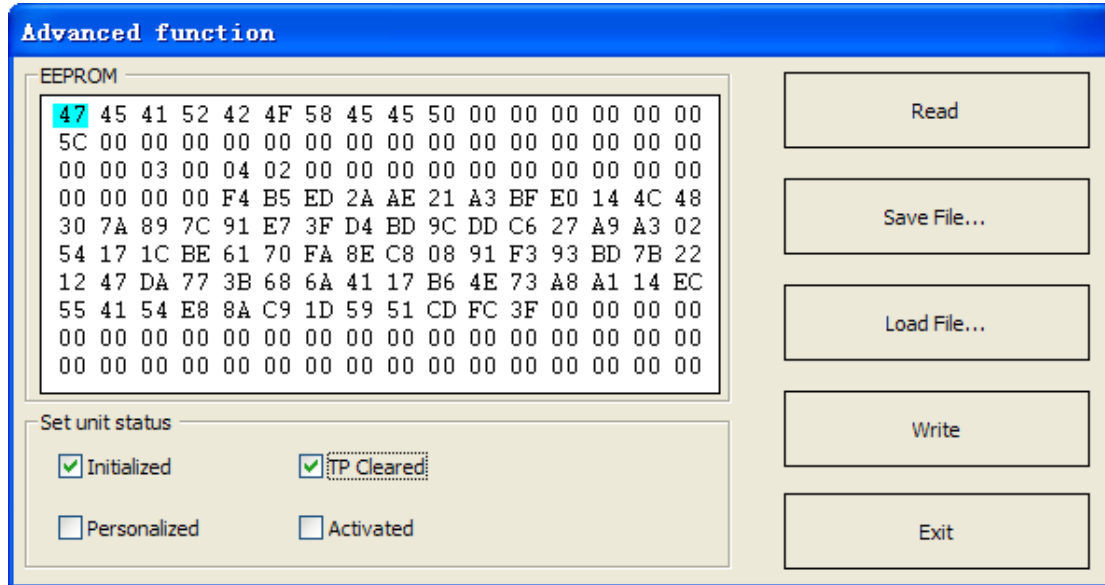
Advanced function

EEPROM

47 45 41 52 42 4F 58 45 45 50 00 00 00 00 00 00
5C 00 00 00 00 00 00 00 00 00 00 00 00 00 00 00
00 00 03 00 04 02 00 00 00 00 00 00 00 00 00 00
00 00 00 00 F4 B5 ED 2A AE 21 A3 BF E0 14 4C 48
30 7A 89 7C 91 E7 3F D4 BD 9C DD C6 27 A9 A3 02
54 17 1C BE 61 70 FA 8E C8 08 91 F3 93 BD 7B 22
12 47 DA 77 3B 68 6A 41 17 B6 4E 73 A8 A1 14 EC
55 41 54 E8 8A C9 1D 59 51 CD FC 3F 00 00 00 00
00 00 00 00 00 00 00 00 00 00 00 00 00 00 00 00
00 00 00 00 00 00 00 00 00 00 00 00 00 00 00 00

Read

Save File...

Load File...

Set unit status

Initialized

TP Cleared

Write

Personalized

Activated

Exit